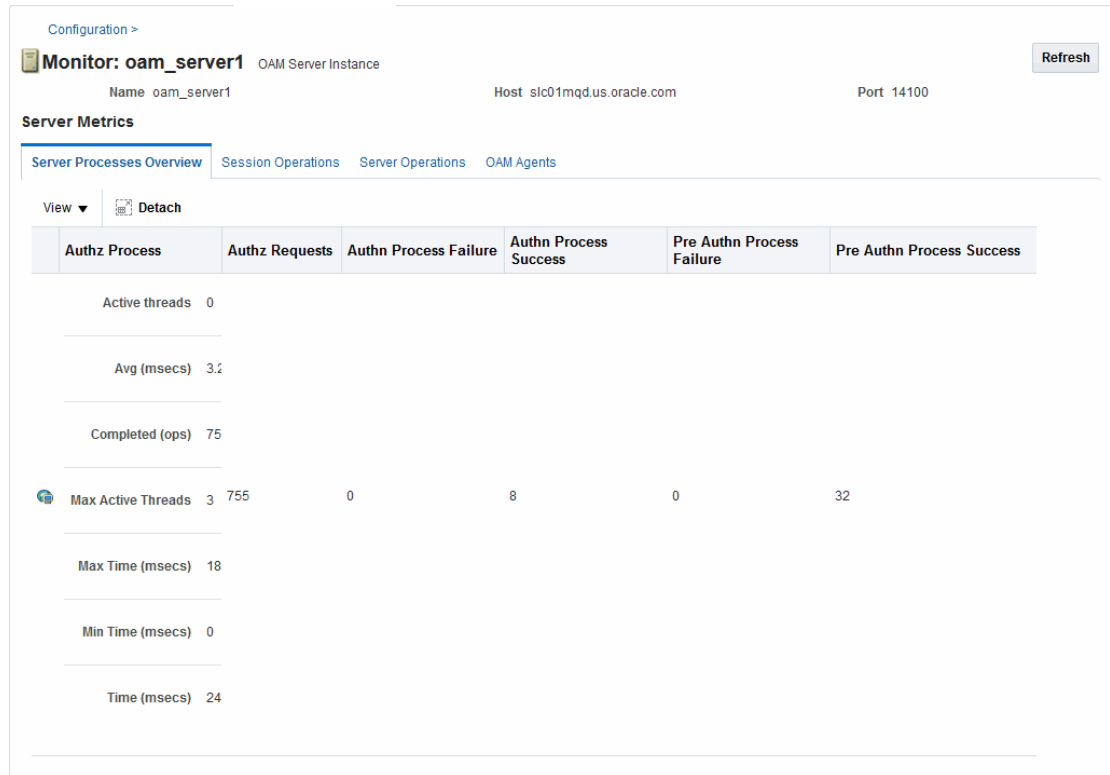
Configuration >

Monitor: oam_server1 OAM Server Instance

Refresh

Name oam_server1 Host slc01mqd.us.oracle.com Port 14100

Server Metrics

Server Processes Overview Session Operations Server Operations OAM Agents

View ▼ Detach

| Authz Process | Authz Requests | Authn Process Failure | Authn Process Success | Pre Authn Process Failure | Pre Authn Process Success |
|---|---|---|---|---|---|
| Active threads 0<br>Avg (msecs) 3.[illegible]<br>Completed (ops) 75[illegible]<br>Max Active Threads 3<br>Max Time (msecs) 18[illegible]<br>Min Time (msecs) 0<br>Time (msecs) 24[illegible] | 755 | 0 | 8 | 0 | 32 |